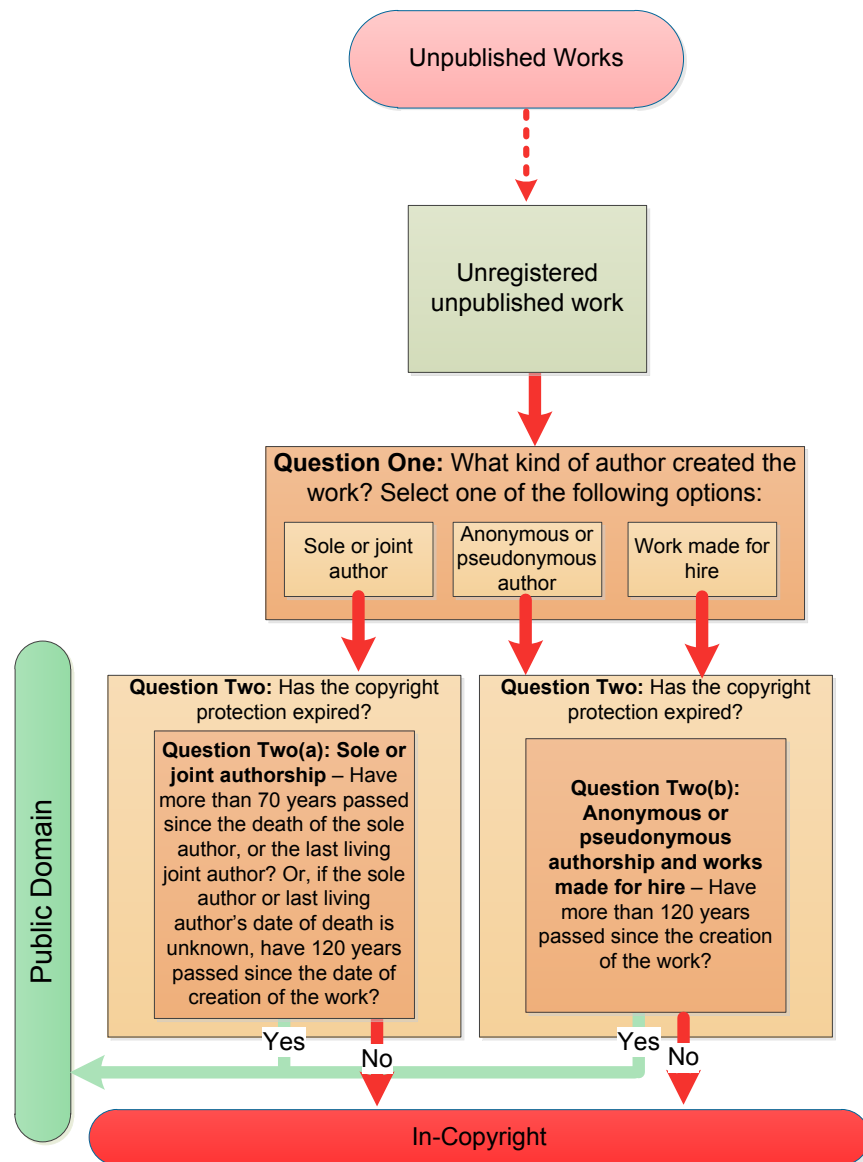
Unpublished Works

Unregistered unpublished work

**Question One:** What kind of author created the work? Select one of the following options:

Sole or joint author

Anonymous or pseudonymous author

Work made for hire

Public Domain

**Question Two:** Has the copyright protection expired?

**Question Two(a): Sole or joint authorship** – Have more than 70 years passed since the death of the sole author, or the last living joint author? Or, if the sole author or last living author's date of death is unknown, have 120 years passed since the date of creation of the work?

**Question Two:** Has the copyright protection expired?

**Question Two(b): Anonymous or pseudonymous authorship and works made for hire** – Have more than 120 years passed since the creation of the work?

Yes

No

Yes

No

In-Copyright